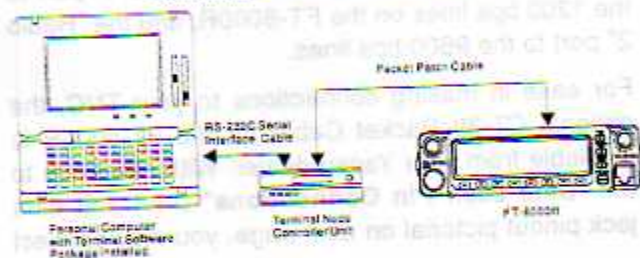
the 1200 bps lines on the FT-8000R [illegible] "2" port to the 9600 bps lines.

For ease in making connections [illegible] the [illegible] Packet Cable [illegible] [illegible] from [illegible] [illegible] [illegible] "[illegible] Connections" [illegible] jack pinout pictured on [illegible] page, you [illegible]

Packet Patch Cable

RS-232C Serial Interface Cable

Personal Computer with Terminal Software Package Installed

Terminal Node Controller Unit

FT-8000R